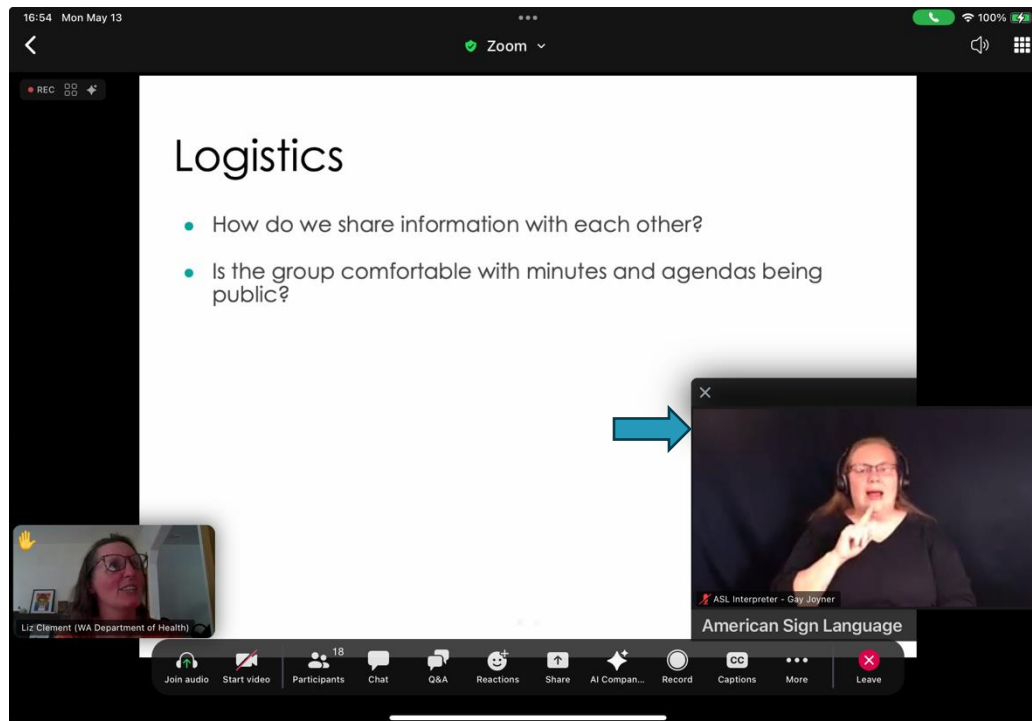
16:54 Mon May 13

100%

Zoom

REC

Logistics

- How do we share information with each other?
- Is the group comfortable with minutes and agendas being public?

ASL Interpreter - Gay Joyner

American Sign Language

Liz Clement (WA Department of Health)

Join audio | Start video | 18 Participants | Chat | Q&A | Reactions | Share | AI Compan... | Record | CC Captions | More | Leave